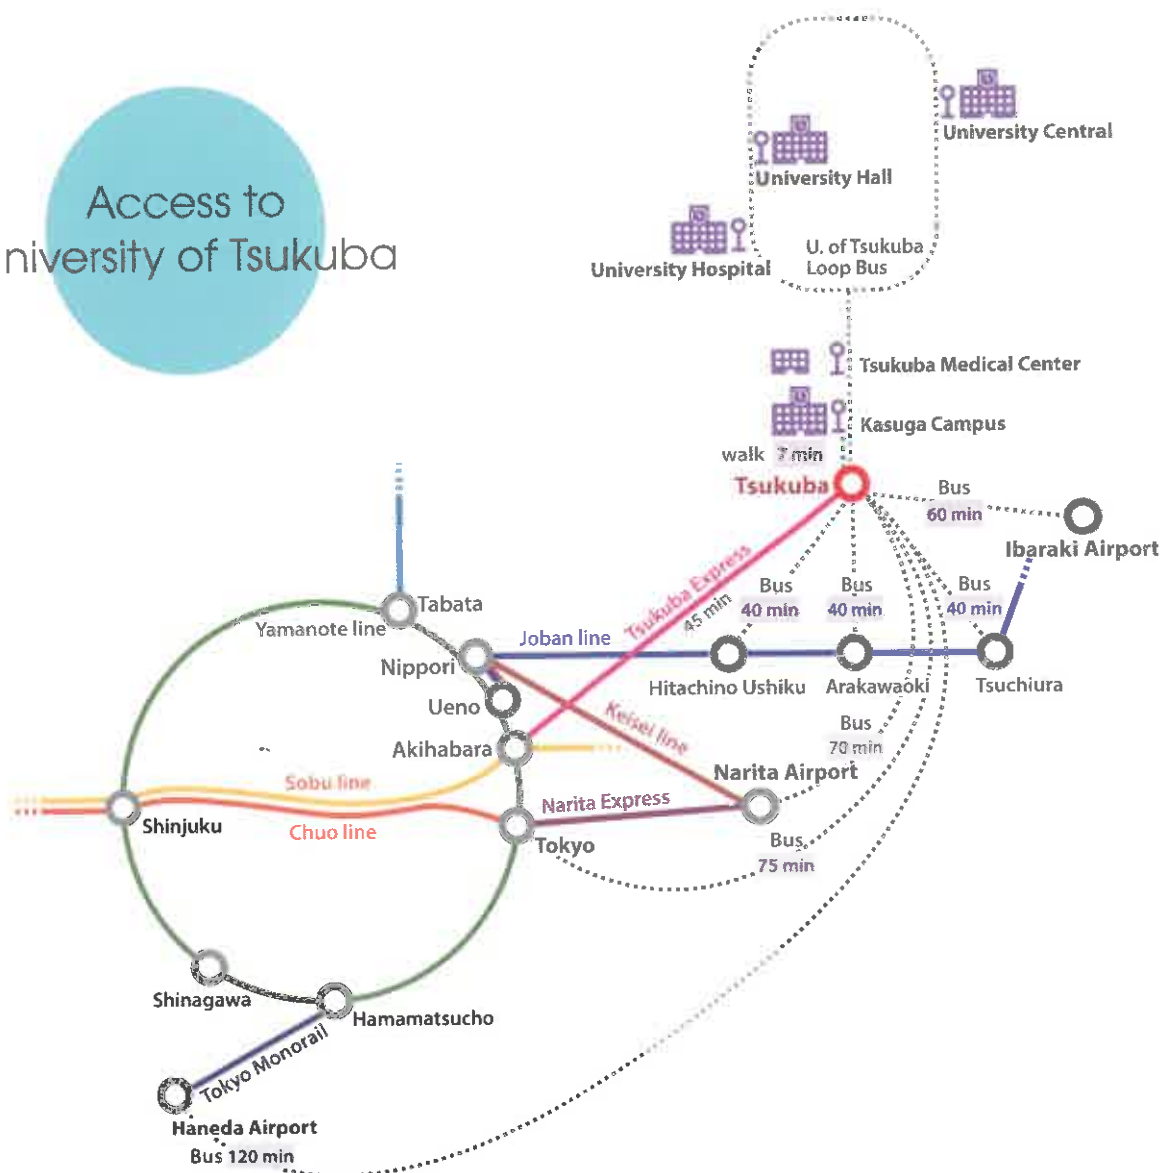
Access to
niversity of Tsukuba

University Central

University Hall

University Hospital

U. of Tsukuba
Loop Bus

Tsukuba Medical Center

Kasuga Campus

walk 7 min

Tsukuba

Bus
60 min

Ibaraki Airport

Tsukuba Express
45 min

Bus
40 min

Bus
40 min

Bus
40 min

Tabata

Yamanote line

Joban line

Nippori

Hitachino Ushiku

Arakawaoki

Tsuchiura

Ueno

Keisei line

Bus
70 min

Akihabara

Narita Airport

Sobu line

Narita Express

Shinjuku

Chuo line

Tokyo

Bus
75 min

Shinagawa

Hamamatsucho

Tokyo Monorail

Haneda Airport
Bus 120 min